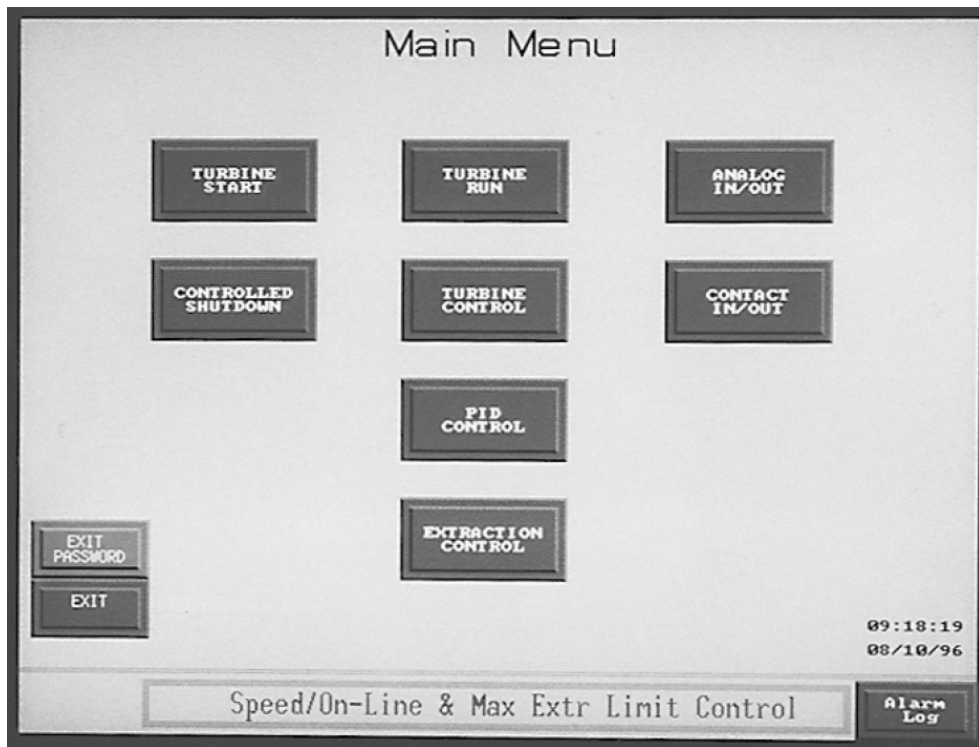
Main Menu

TURBINE START

TURBINE RUN

ANALOG IN/OUT

CONTROLLED SHUTDOWN

TURBINE CONTROL

CONTACT IN/OUT

PID CONTROL

EXIT PASSWORD

EXTRACTION CONTROL

EXIT

09:18:19
08/10/96

Speed/On-Line & Max Extr Limit Control

Alarm Log